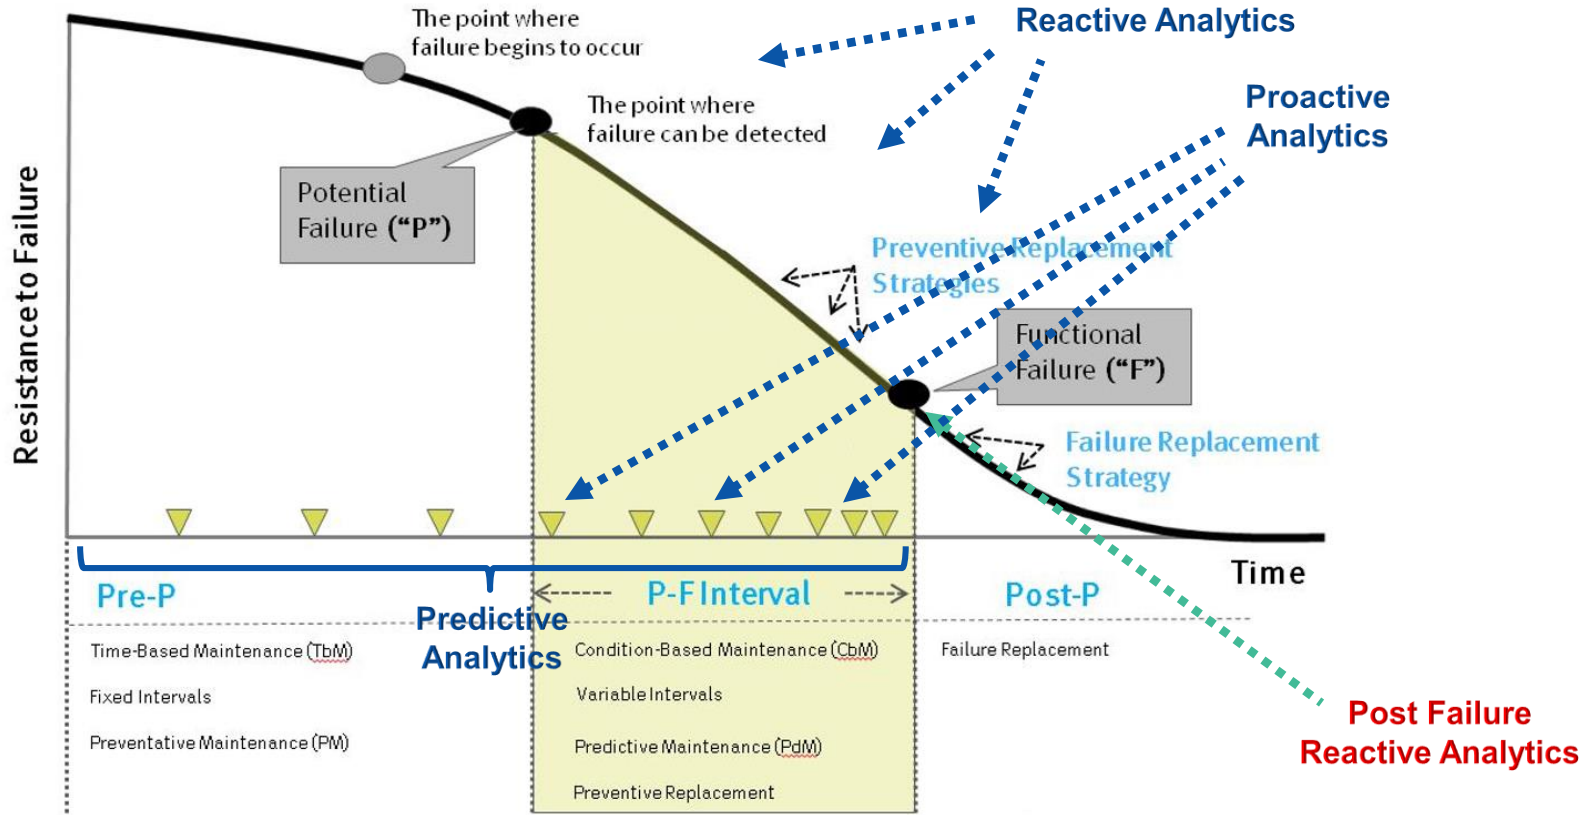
Resistance to Failure

The point where failure begins to occur

Reactive Analytics

The point where failure can be detected

Proactive Analytics

Potential Failure ("P")

Preventive Replacement Strategies

Functional Failure ("F")

Failure Replacement Strategy

Time

Pre-P

P-F Interval

Post-P

Predictive Analytics

Time-Based Maintenance (TbM)

Fixed Intervals

Preventative Maintenance (PM)

Condition-Based Maintenance (CbM)

Variable Intervals

Predictive Maintenance (PdM)

Preventive Replacement

Failure Replacement

Post Failure Reactive Analytics